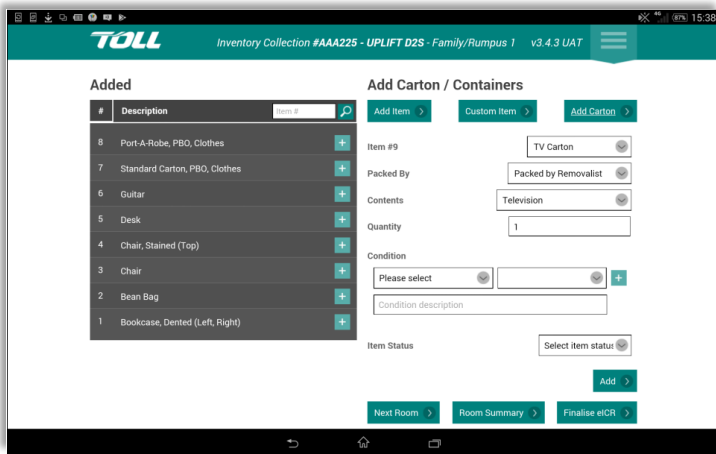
4G 87% 15:38

TOLL

Inventory Collection #AAA225 - UPLIFT D2S - Family/Rumpus 1 v3.4.3 UAT

Added

| # | Description |
|---|---|
| 8 | Port-A-Robe, PBO, Clothes |
| 7 | Standard Carton, PBO, Clothes |
| 6 | Guitar |
| 5 | Desk |
| 4 | Chair, Stained (Top) |
| 3 | Chair |
| 2 | Bean Bag |
| 1 | Bookcase, Dented (Left, Right) |

Item #

Add Carton / Containers

Add Item

Custom Item

Add Carton

Item #9 TV Carton

Packed By Packed by Removalist

Contents Television

Quantity 1

Condition

Please select

Condition description

Item Status Select item status

Add

Next Room

Room Summary

Finalise eICR